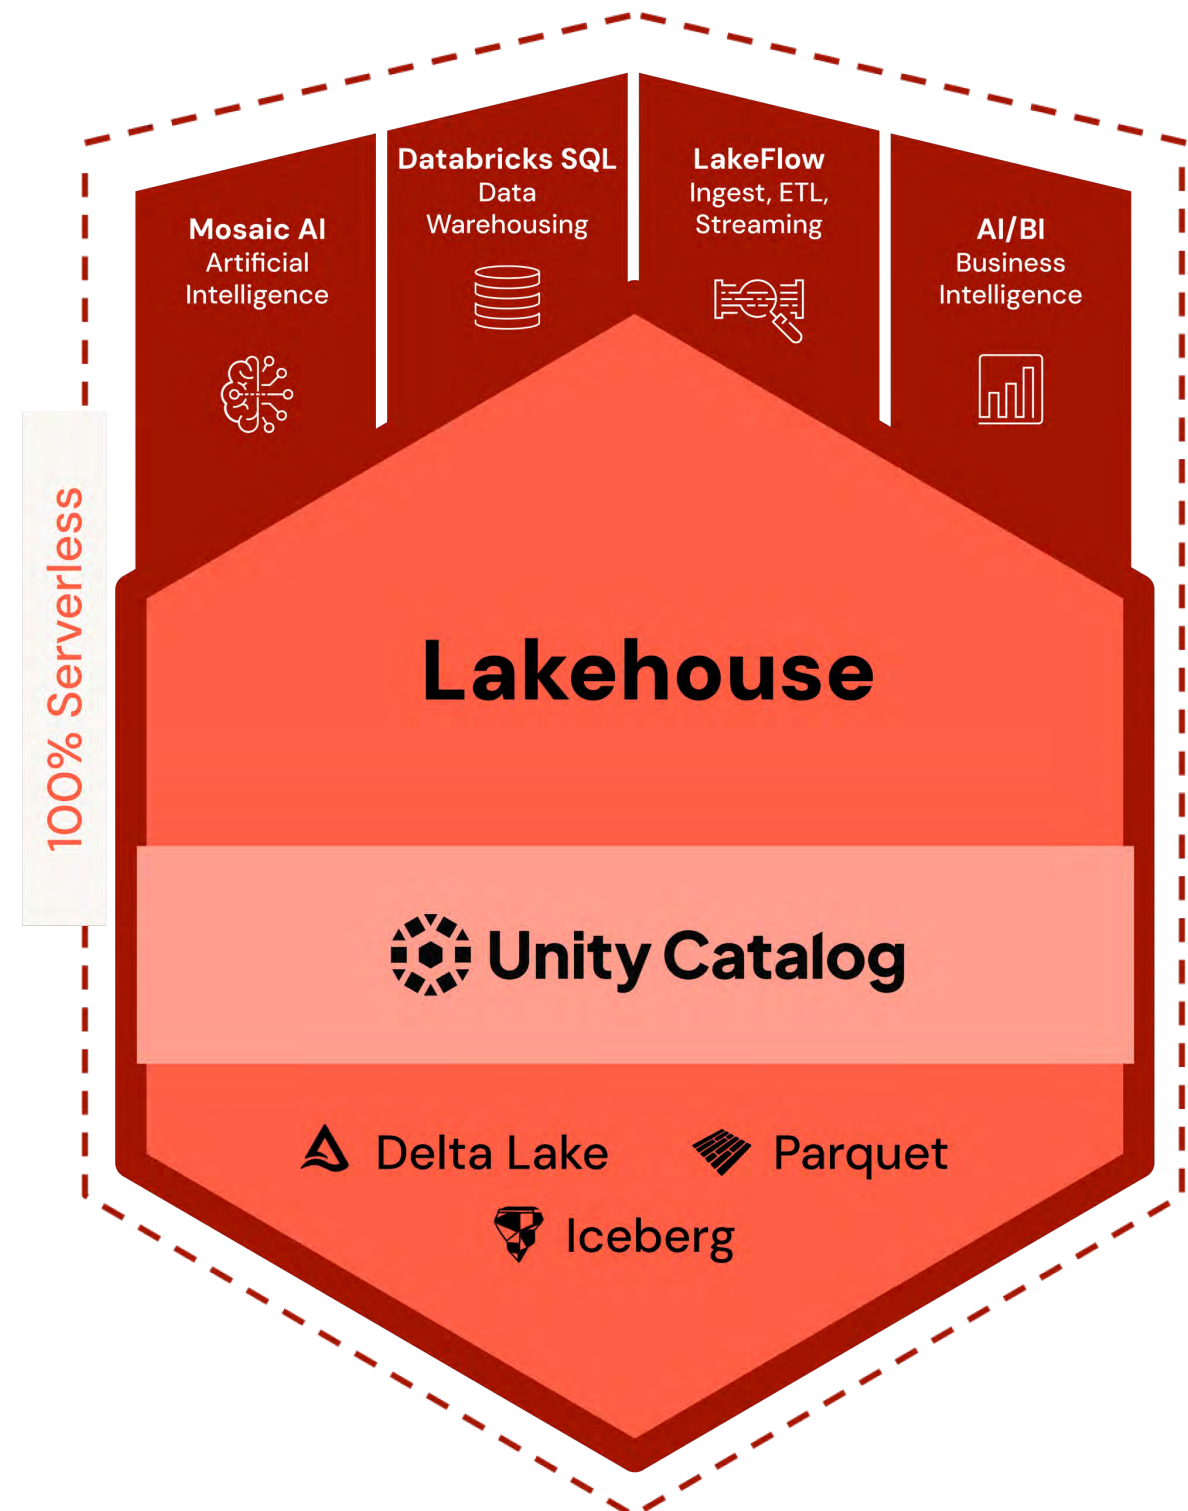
100% Serverless

Mosaic AI
Artificial Intelligence

Databricks SQL
Data Warehousing

LakeFlow
Ingest, ETL, Streaming

AI/BI
Business Intelligence

Lakehouse

Unity Catalog

Delta Lake

Parquet

Iceberg